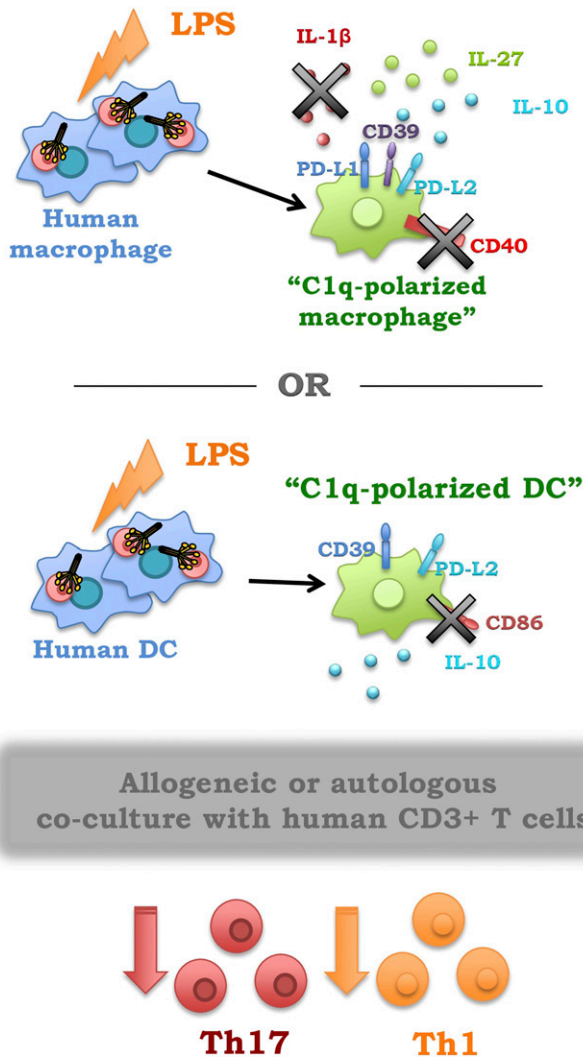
LPS

IL-1β

IL-27

IL-10

CD39

PD-L1

PD-L2

Human macrophage

CD40

"C1q-polarized macrophage"

OR

LPS

"C1q-polarized DC"

CD39

PD-L2

CD86

Human DC

IL-10

Allogeneic or autologous co-culture with human CD3+ T cells

Th17

Th1